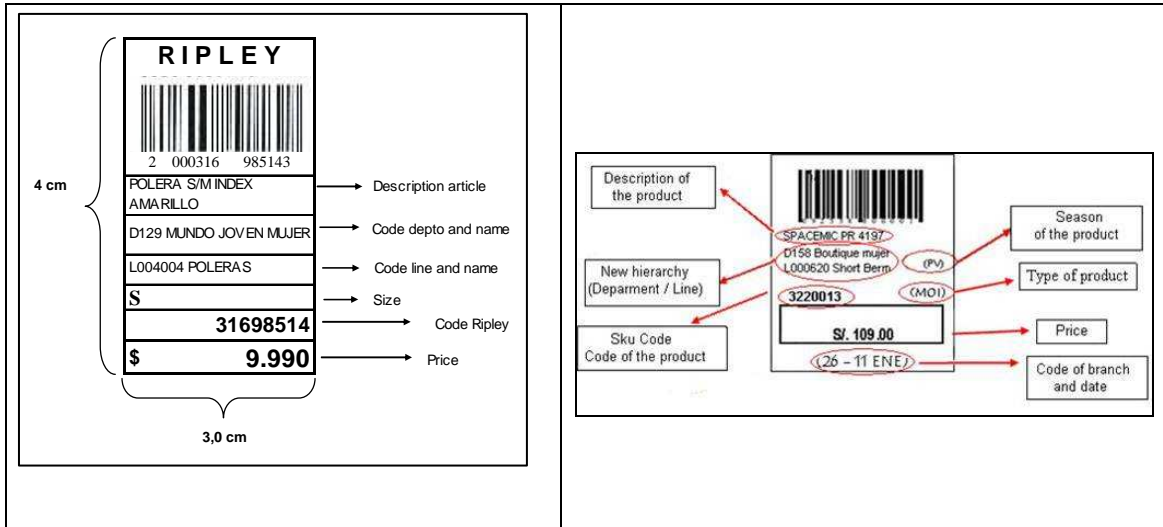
RIPLEY

2 000316 985143

4 cm

POLERA S/M INDEX AMARILLO → Description article

D129 MUNDO JOVEN MUJER → Code depto and name

L004004 POLERAS → Code line and name

S → Size

31698514 → Code Ripley

$ 9.990 → Price

3,0 cm

Description of the product

SPACEMIC PR 4197

D158 Boutique mujer

L000620 Short Berm

(PV)

(MOI)

3220013

S/. 109.00

(26 – 11 ENE)

New hierarchy (Deparment / Line)

Sku Code Code of the product

Season of the product

Type of product

Price

Code of branch and date